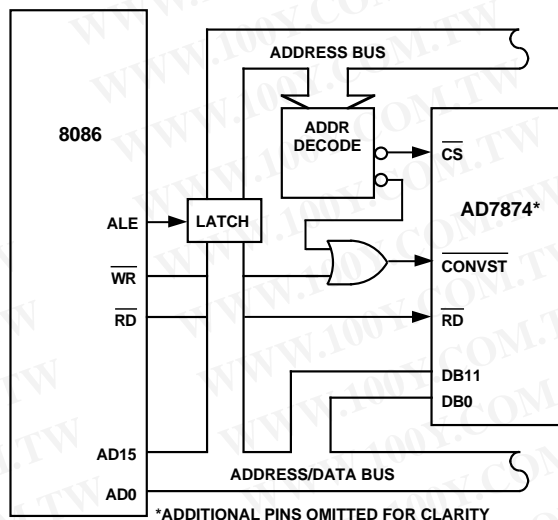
8086

ALE

$\overline{WR}$

$\overline{RD}$

AD15

AD0

LATCH

ADDRESS BUS

ADDR DECODE

AD7874*

$\overline{CS}$

$\overline{CONVST}$

$\overline{RD}$

DB11

DB0

ADDRESS/DATA BUS

*ADDITIONAL PINS OMITTED FOR CLARITY

WWW.100Y.COM.TW